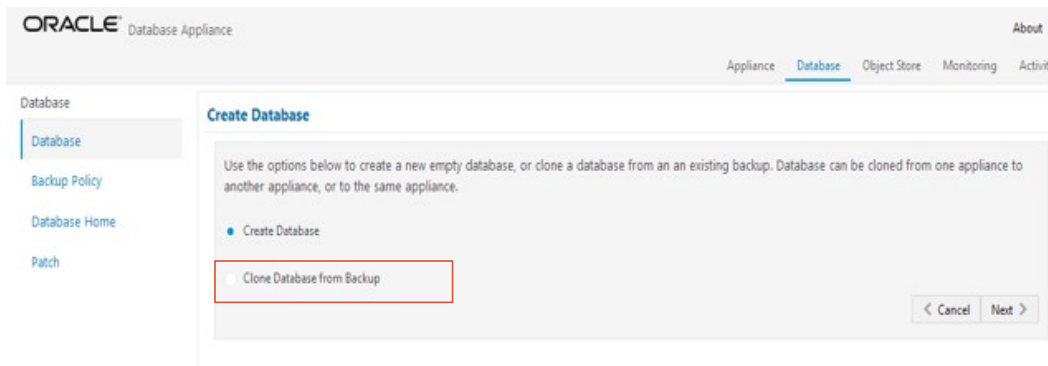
ORACLE Database Appliance

About

Appliance Database Object Store Monitoring Activit

Database

Database

Backup Policy

Database Home

Patch

Create Database

Use the options below to create a new empty database, or clone a database from an an existing backup. Database can be cloned from one appliance to another appliance, or to the same appliance.

Create Database

Clone Database from Backup

< Cancel Next >